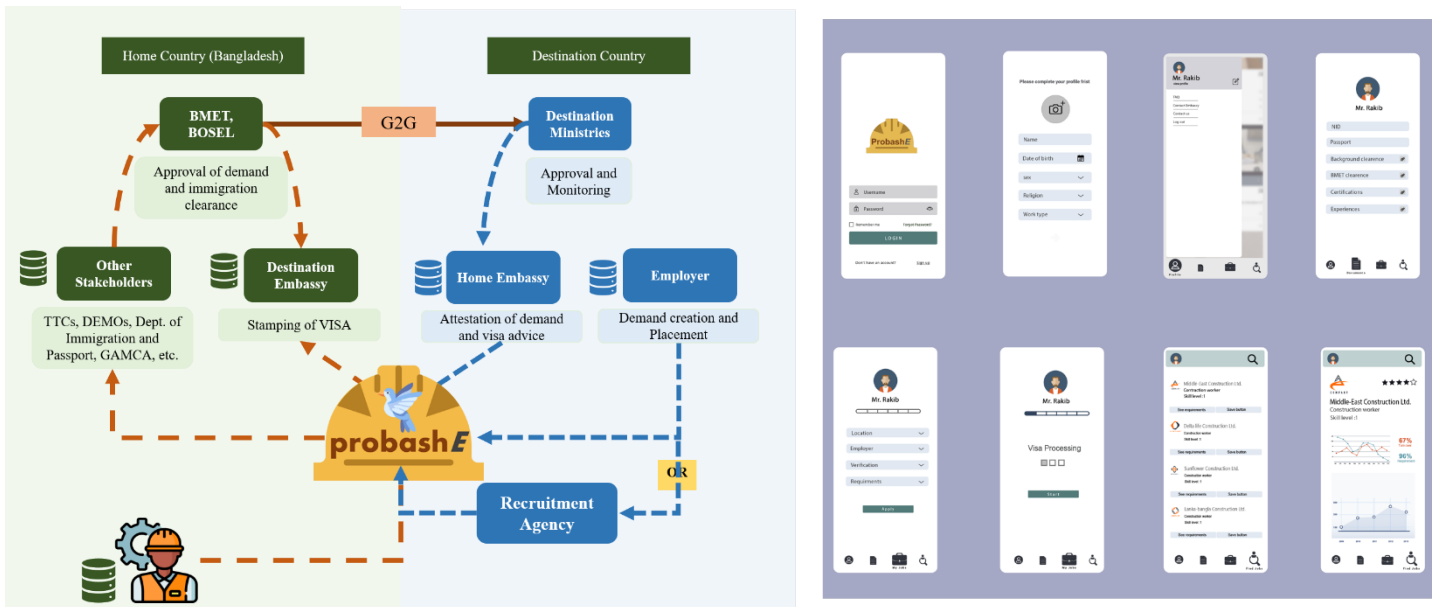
Home Country (Bangladesh)

Destination Country

BMET, BOSEL

G2G

Destination Ministries

Approval of demand and immigration clearance

Approval and Monitoring

Other Stakeholders

Destination Embassy

Home Embassy

Employer

TTCs, DEMOs, Dept. of Immigration and Passport, GAMCA, etc.

Stamping of VISA

Attestation of demand and visa advice

Demand creation and Placement

probashE

OR

Recruitment Agency

ProbashE

Username

Password

Remember me

Forgot Password?

LOGIN

Don't have an account?

Sign up

Please complete your profile first

Name

Date of birth

sex

Religion

Work type

Mr. Rakib

NID

Passport

Background clearance

BMET clearance

Certifications

Experiences

Mr. Rakib

Location

Employer

Verification

Requirements

Apply

Mr. Rakib

Visa Processing

Start

Middle East Construction Ltd.

Construction worker

Skill level : I

See requirements

Save button

Delta Bit Construction Ltd.

Construction worker

Skill level : I

See requirements

Save button

Sunflower Construction Ltd.

Construction worker

Skill level : I

See requirements

Save button

Sekke bangla Construction Ltd.

Construction worker

Skill level : I

See requirements

Save button

Middle-East Construction Ltd.

Construction worker

Skill level : I

67%

96%

My Jobs

Find Jobs